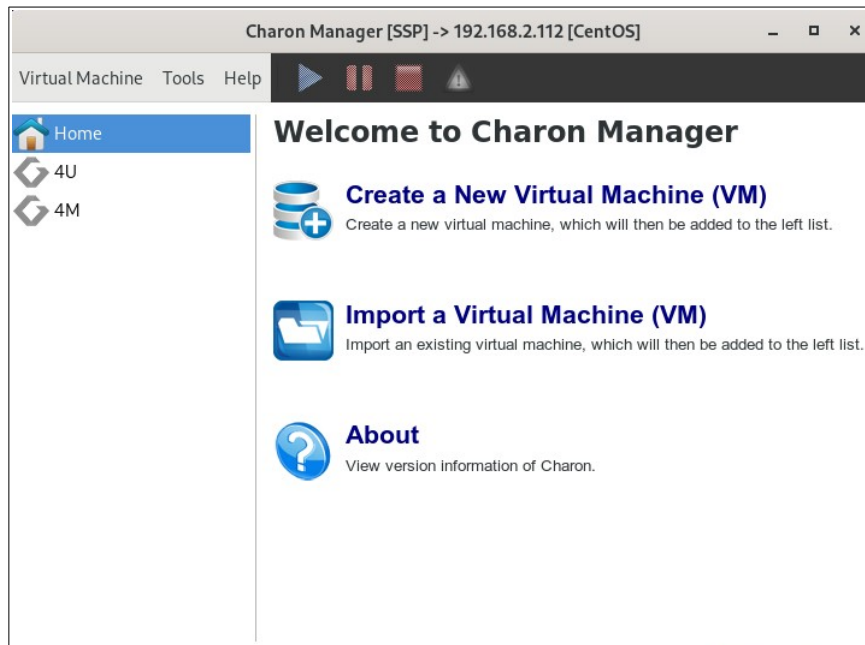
Charon Manager [SSP] -> 192.168.2.112 [CentOS]

Virtual Machine Tools Help

Home
4U
4M

Welcome to Charon Manager

Create a New Virtual Machine (VM)
Create a new virtual machine, which will then be added to the left list.

Import a Virtual Machine (VM)
Import an existing virtual machine, which will then be added to the left list.

About
View version information of Charon.